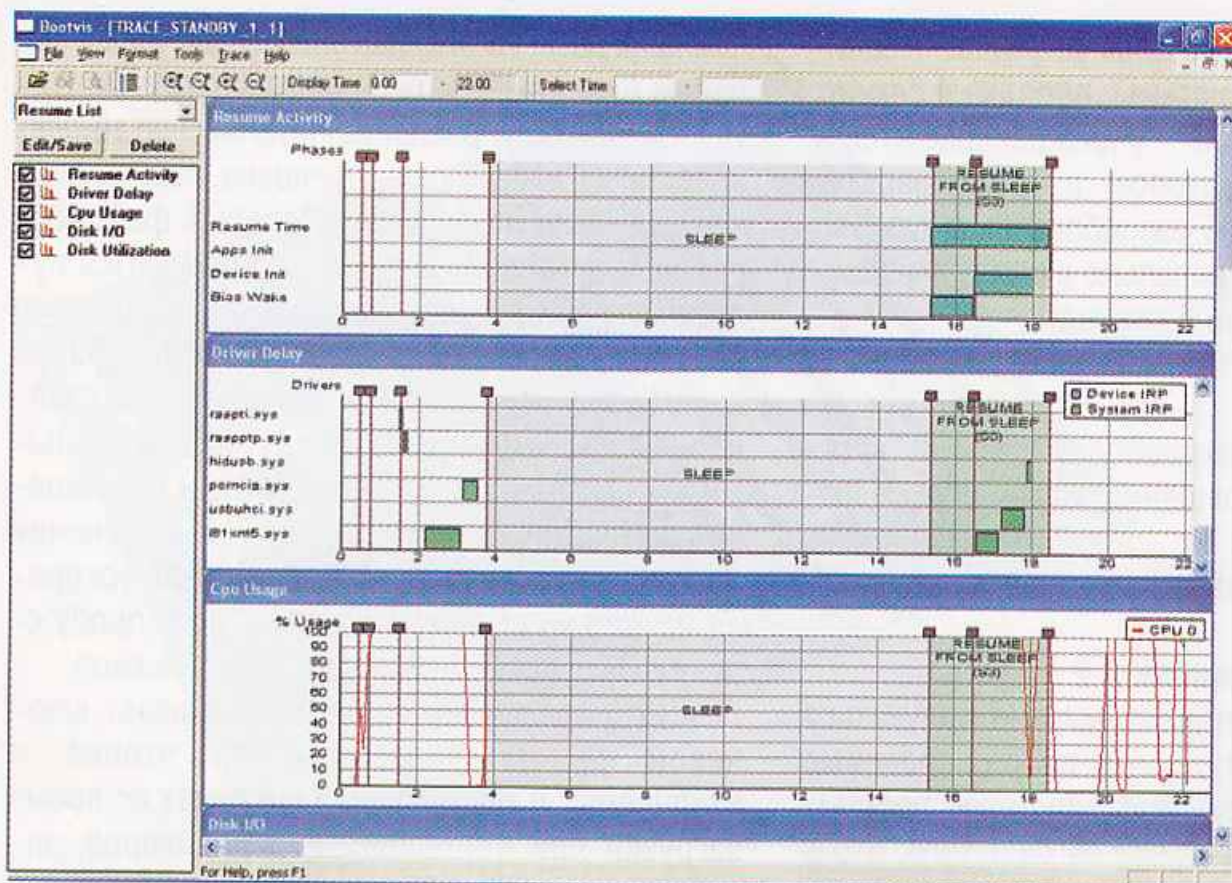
Bootvis - [TRACE_STANDBY_1_1]
File View Format Tools Trace Help
Display Time 0.00 - 22.00 Select Time
Resume List
Edit/Save Delete
Resume Activity
Driver Delay
Cpu Usage
Disk I/O
Disk Utilization

Resume Activity
Phases
Resume Time
Apps Init
Device Init
Bios Wake
SLEEP
RESUME FROM SLEEP (S3)
0 2 4 6 8 10 12 14 16 18 20 22

Driver Delay
Drivers
raspti.sys
raspptp.sys
hidusb.sys
pcmcia.sys
usbuhci.sys
e1xnt5.sys
SLEEP
RESUME FROM SLEEP (S3)
Device IRP
System IRP
0 2 4 6 8 10 12 14 16 18 20 22

Cpu Usage
% Usage
100 90 80 70 60 50 40 30 20 10 0
SLEEP
RESUME FROM SLEEP (S3)
CPU 0
0 2 4 6 8 10 12 14 16 18 20 22

Disk I/O
For Help, press F1